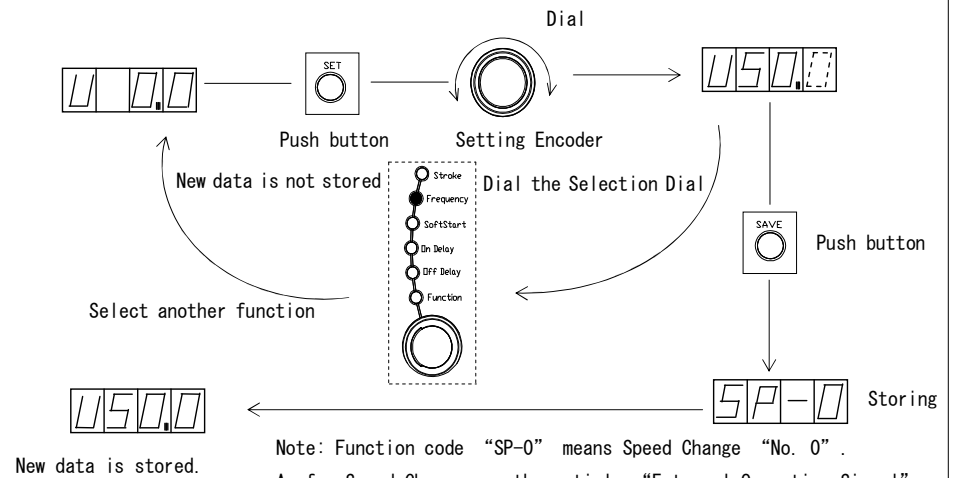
Dial

U 0.0

SET

Push button

Setting Encoder

U50.0

New data is not stored

Stroke
Frequency
SoftStart
On Delay
Off Delay
Function

Dial the Selection Dial

SAVE

Push button

Select another function

SP-0

Storing

U50.0

New data is stored.

Note: Function code "SP-0" means Speed Change "No. 0".

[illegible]